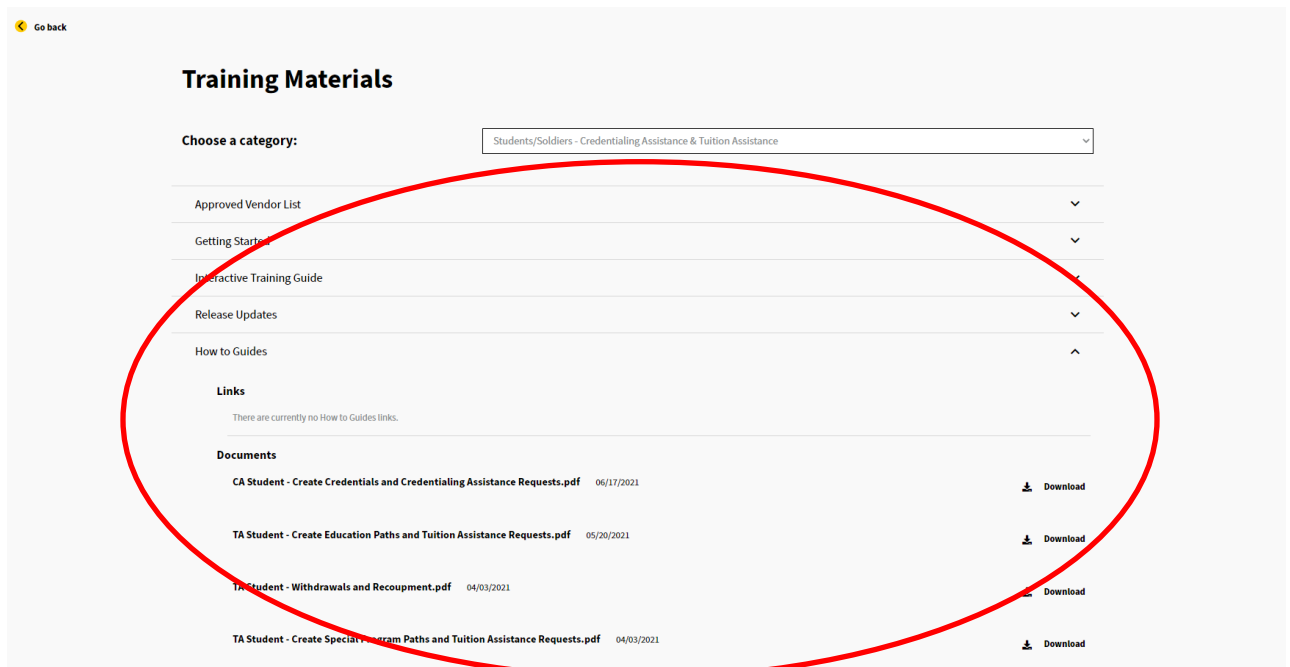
Go back

Training Materials

Choose a category:

Students/Soldiers - Credentialing Assistance & Tuition Assistance

Approved Vendor List

Getting Started

Interactive Training Guide

Release Updates

How to Guides

Links

There are currently no How to Guides links.

Documents

CA Student - Create Credentials and Credentialing Assistance Requests.pdf 06/17/2021

Download

TA Student - Create Education Paths and Tuition Assistance Requests.pdf 05/20/2021

Download

TA Student - Withdrawals and Recoupment.pdf 04/03/2021

Download

TA Student - Create Special Program Paths and Tuition Assistance Requests.pdf 04/03/2021

Download